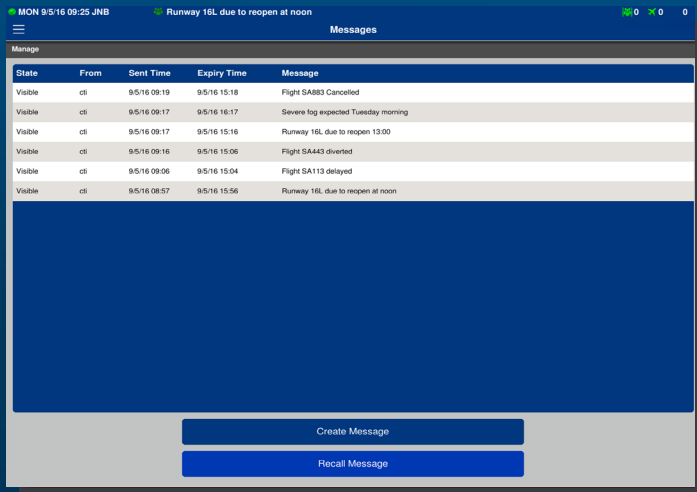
MON 9/5/16 09:25 JNB Runway 16L due to reopen at noon 0 0 0

Messages

Manage

| State | From | Sent Time | Expiry Time | Message |
|---|---|---|---|---|
| Visible | cti | 9/5/16 09:19 | 9/5/16 15:18 | Flight SA883 Cancelled |
| Visible | cti | 9/5/16 09:17 | 9/5/16 16:17 | Severe fog expected Tuesday morning |
| Visible | cti | 9/5/16 09:17 | 9/5/16 15:16 | Runway 16L due to reopen 13:00 |
| Visible | cti | 9/5/16 09:16 | 9/5/16 15:06 | Flight SA443 diverted |
| Visible | cti | 9/5/16 09:06 | 9/5/16 15:04 | Flight SA113 delayed |
| Visible | cti | 9/5/16 08:57 | 9/5/16 15:56 | Runway 16L due to reopen at noon |

Create Message

Recall Message